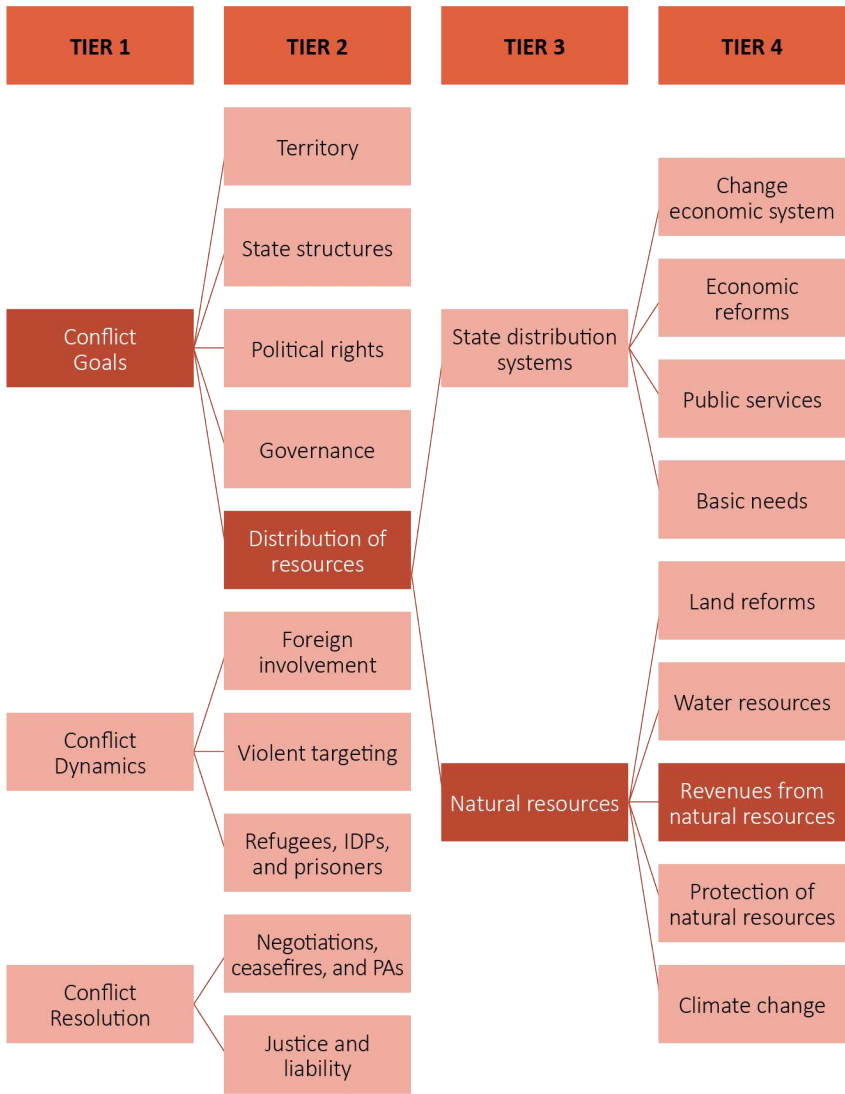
TIER 1

TIER 2

TIER 3

TIER 4

Conflict Goals

Territory

State structures

Political rights

Governance

Distribution of resources

State distribution systems

Change economic system

Economic reforms

Public services

Basic needs

Natural resources

Land reforms

Water resources

Revenues from natural resources

Protection of natural resources

Climate change

Conflict Dynamics

Foreign involvement

Violent targeting

Refugees, IDPs, and prisoners

Conflict Resolution

Negotiations, ceasefires, and PAs

Justice and liability